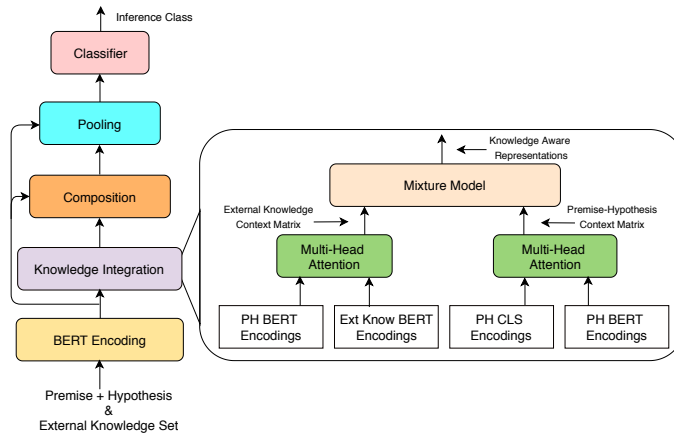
Inference Class

Classifier

Pooling

Composition

Knowledge Integration

BERT Encoding

Premise + Hypothesis
&
External Knowledge Set

Knowledge Aware Representations

Mixture Model

External Knowledge Context Matrix

Premise-Hypothesis Context Matrix

Multi-Head Attention

Multi-Head Attention

PH BERT Encodings

Ext Know BERT Encodings

PH CLS Encodings

PH BERT Encodings